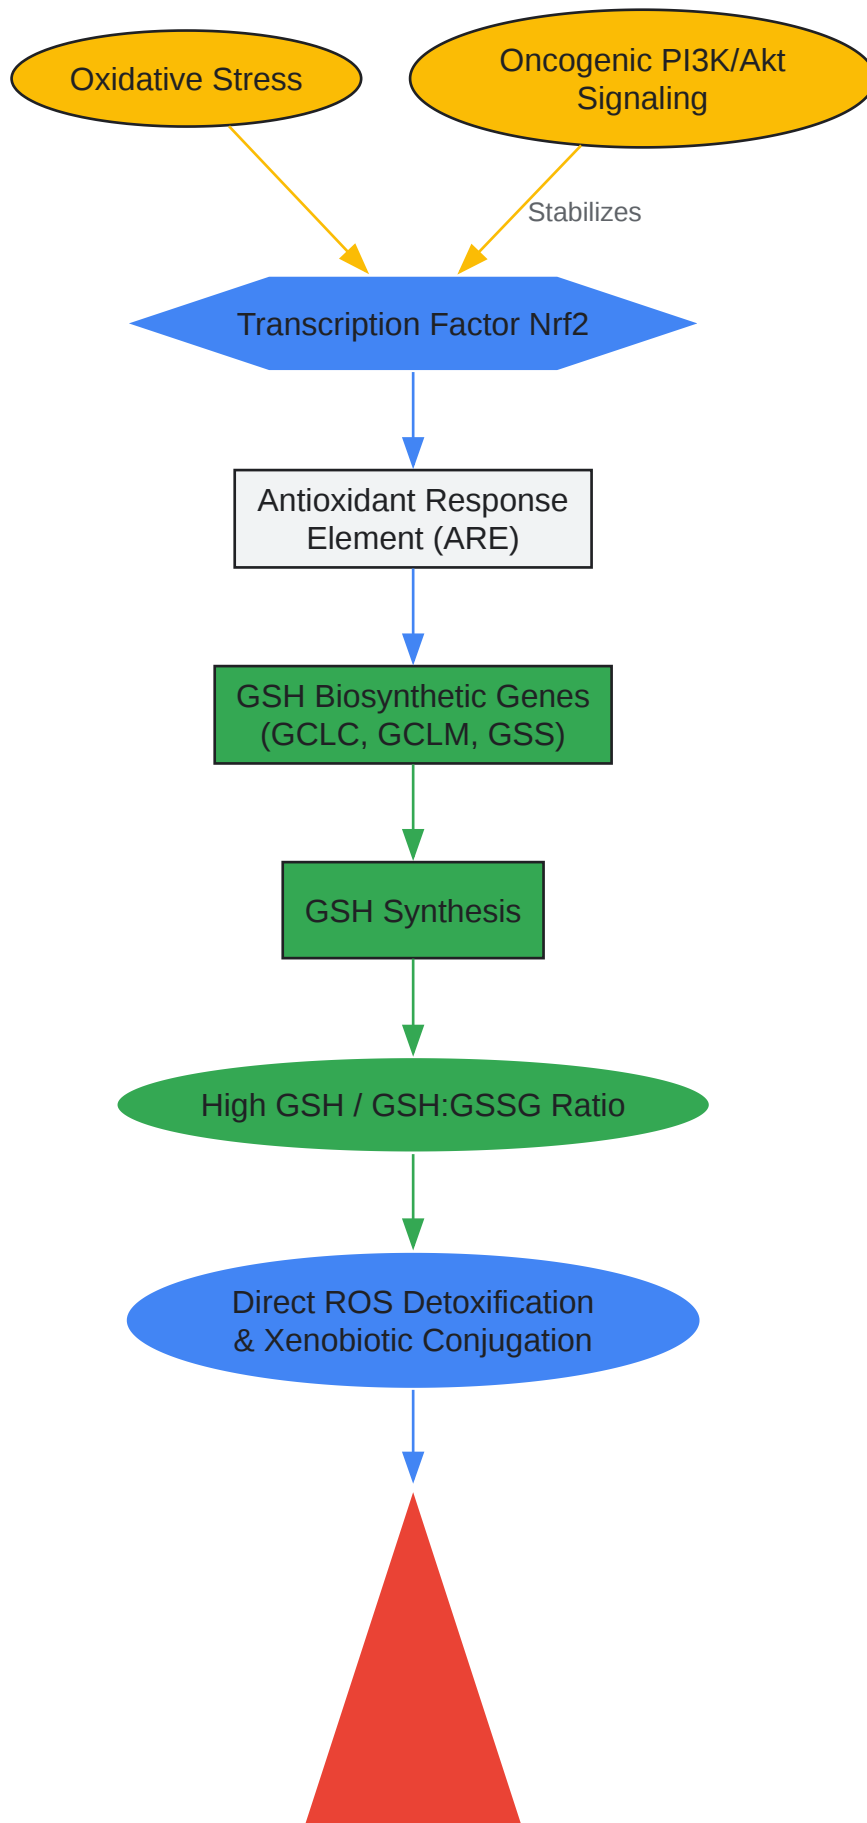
Oxidative Stress

Oncogenic PI3K/Akt Signaling

Stabilizes

Transcription Factor Nrf2

Antioxidant Response Element (ARE)

GSH Biosynthetic Genes (GCLC, GCLM, GSS)

GSH Synthesis

High GSH / GSH:GSSG Ratio

Direct ROS Detoxification & Xenobiotic Conjugation